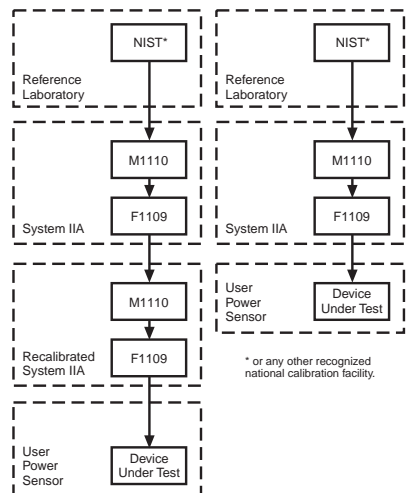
NIST*

Reference Laboratory

M1110

F1109

System IIA

M1110

F1109

Recalibrated System IIA

User Power Sensor

Device Under Test

NIST*

Reference Laboratory

M1110

F1109

System IIA

User Power Sensor

Device Under Test

* or any other recognized national calibration facility.